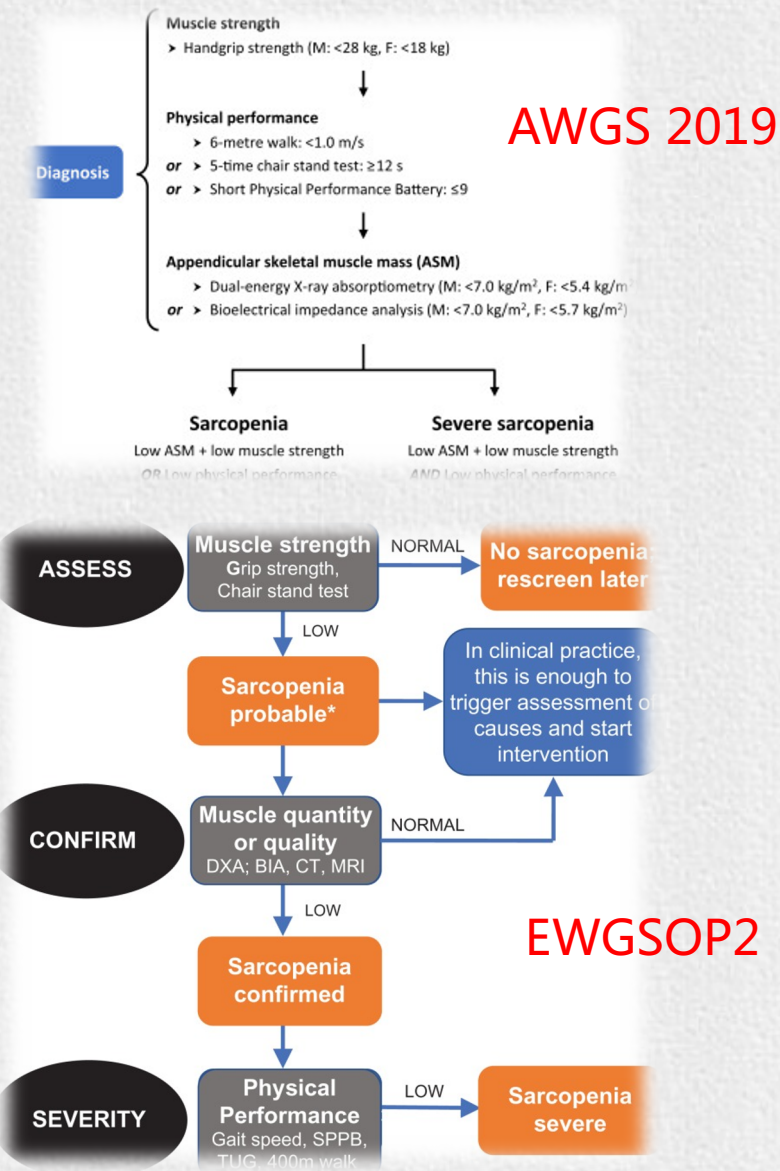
Diagnosis

Muscle strength
➤ Handgrip strength (M: <28 kg, F: <18 kg)

Physical performance
➤ 6-metre walk: <1.0 m/s
or ➤ 5-time chair stand test: ≥12 s
or ➤ Short Physical Performance Battery: ≤9

Appendicular skeletal muscle mass (ASM)
➤ Dual-energy X-ray absorptiometry (M: <7.0 kg/m$^2$, F: <5.4 kg/m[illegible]
or ➤ Bioelectrical impedance analysis (M: <7.0 kg/m$^2$, F: <5.7 kg/m$^2$)

AWGS 2019

Sarcopenia
Low ASM + low muscle strength
OR Low physical performance

Severe sarcopenia
Low ASM + low muscle strength
AND Low physical performance

ASSESS
Muscle strength
Grip strength, Chair stand test
NORMAL
No sarcopenia: rescreen later
LOW
Sarcopenia probable*
In clinical practice, this is enough to trigger assessment of causes and start intervention

CONFIRM
Muscle quantity or quality
DXA; BIA, CT, MRI
NORMAL
LOW
Sarcopenia confirmed

EWGSOP2

SEVERITY
Physical Performance
Gait speed, SPPB, TUG, 400m walk
LOW
Sarcopenia severe